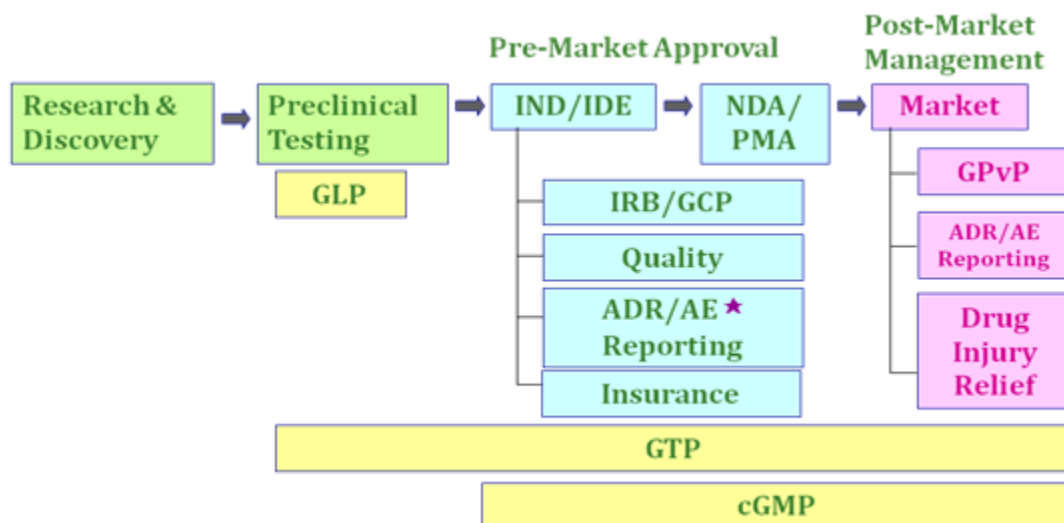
Pre-Market Approval

Post-Market Management

Research & Discovery

Preclinical Testing

GLP

IND/IDE

NDA/ PMA

Market

IRB/GCP

Quality

ADR/AE ★ Reporting

Insurance

GPvP

ADR/AE Reporting

Drug Injury Relief

GTP

cGMP